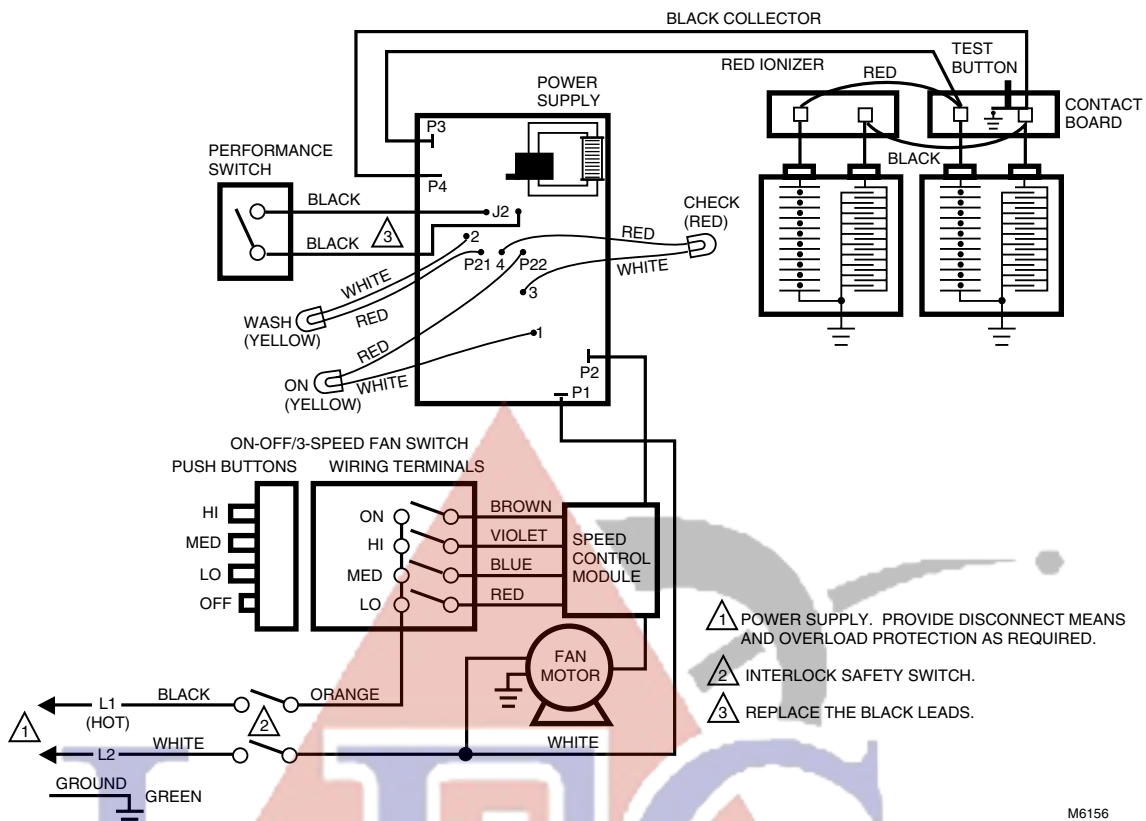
BLACK COLLECTOR

TEST BUTTON

RED IONIZER

RED

CONTACT BOARD

POWER SUPPLY

P3

P4

PERFORMANCE SWITCH

BLACK

BLACK

BLACK

3

J2

2

P21

4

P22

3

1

CHECK (RED)

RED

WHITE

WHITE

WASH (YELLOW)

RED

RED

ON (YELLOW)

WHITE

P2

P1

ON-OFF/3-SPEED FAN SWITCH

PUSH BUTTONS

WIRING TERMINALS

HI

MED

LO

OFF

ON

HI

MED

LO

BROWN

VIOLET

BLUE

RED

SPEED CONTROL MODULE

FAN MOTOR

1 POWER SUPPLY. PROVIDE DISCONNECT MEANS AND OVERLOAD PROTECTION AS REQUIRED.

2 INTERLOCK SAFETY SWITCH.

3 REPLACE THE BLACK LEADS.

1

L1 (HOT)

BLACK

2

ORANGE

L2

WHITE

WHITE

GROUND

GREEN

M6156